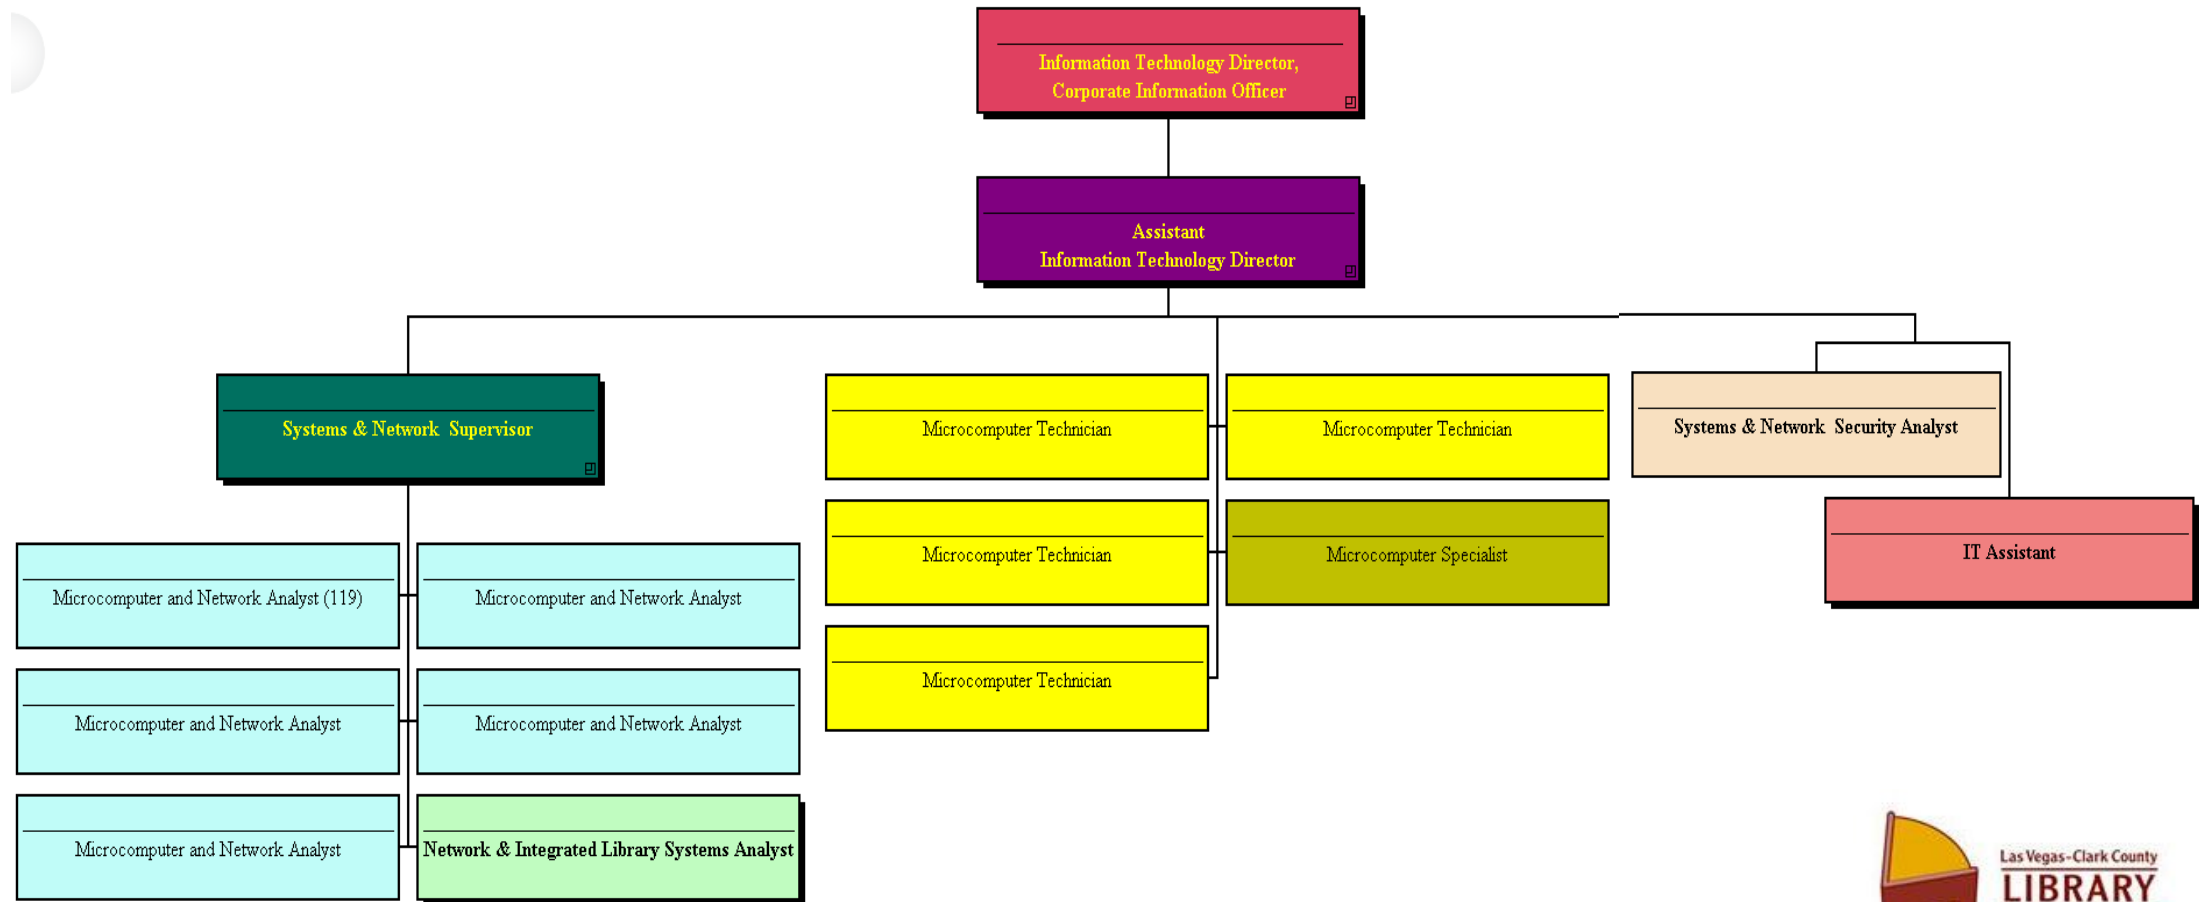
Information Technology Director, Corporate Information Officer

Assistant Information Technology Director

Systems & Network Supervisor

Microcomputer Technician

Microcomputer Technician

Systems & Network Security Analyst

Microcomputer Technician

Microcomputer Specialist

IT Assistant

Microcomputer Technician

Microcomputer and Network Analyst (119)

Microcomputer and Network Analyst

Microcomputer and Network Analyst

Microcomputer and Network Analyst

Microcomputer and Network Analyst

Network & Integrated Library Systems Analyst

Las Vegas-Clark County LIBRARY